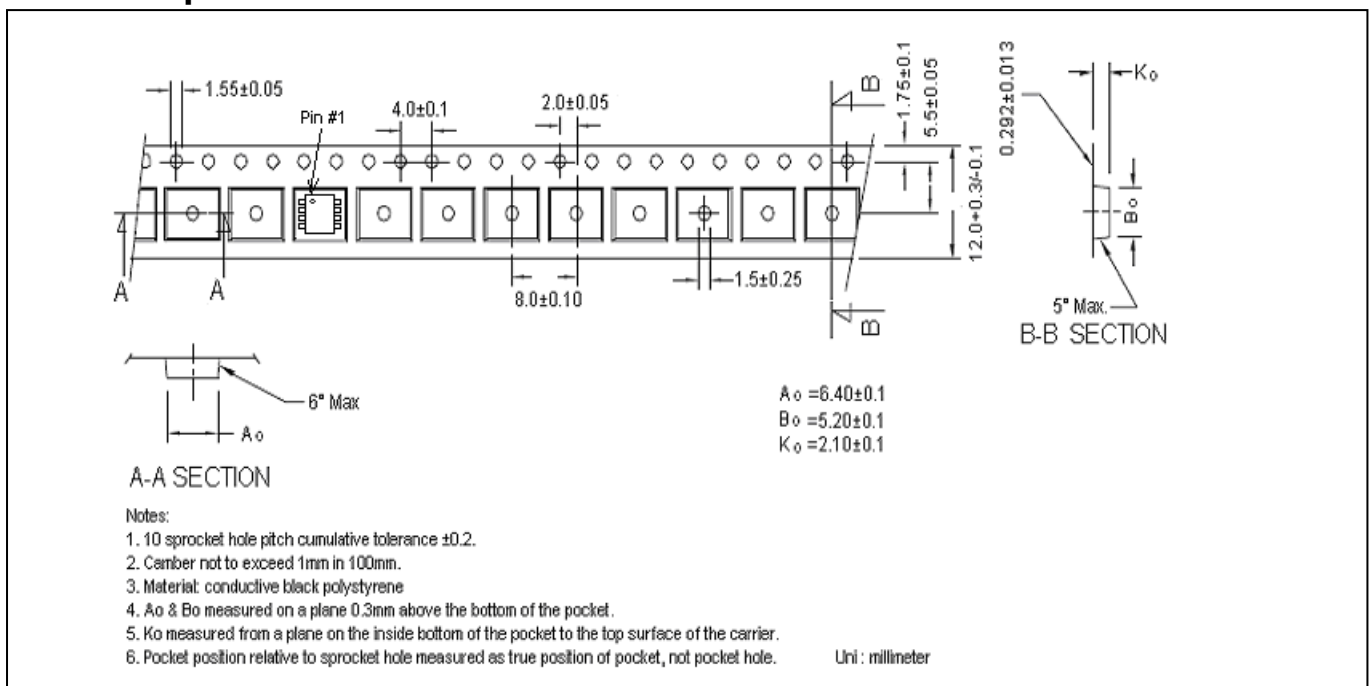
1.55±0.05
Pin #1
4.0±0.1
2.0±0.05
1.75±0.1
5.5±0.05
12.0+0.3/-0.1
B
B
A
A
8.0±0.10
1.5±0.25
0.292±0.013
Ko
Bo
5° Max.
B-B SECTION

6° Max
Ao
A-A SECTION

Ao =6.40±0.1
Bo =5.20±0.1
Ko =2.10±0.1

Notes:
1. 10 sprocket hole pitch cumulative tolerance ±0.2.
2. Camber not to exceed 1mm in 100mm.
3. Material: conductive black polystyrene
4. Ao & Bo measured on a plane 0.3mm above the bottom of the pocket.
5. Ko measured from a plane on the inside bottom of the pocket to the top surface of the carrier.
6. Pocket position relative to sprocket hole measured as true position of pocket, not pocket hole.

Uni : millimeter